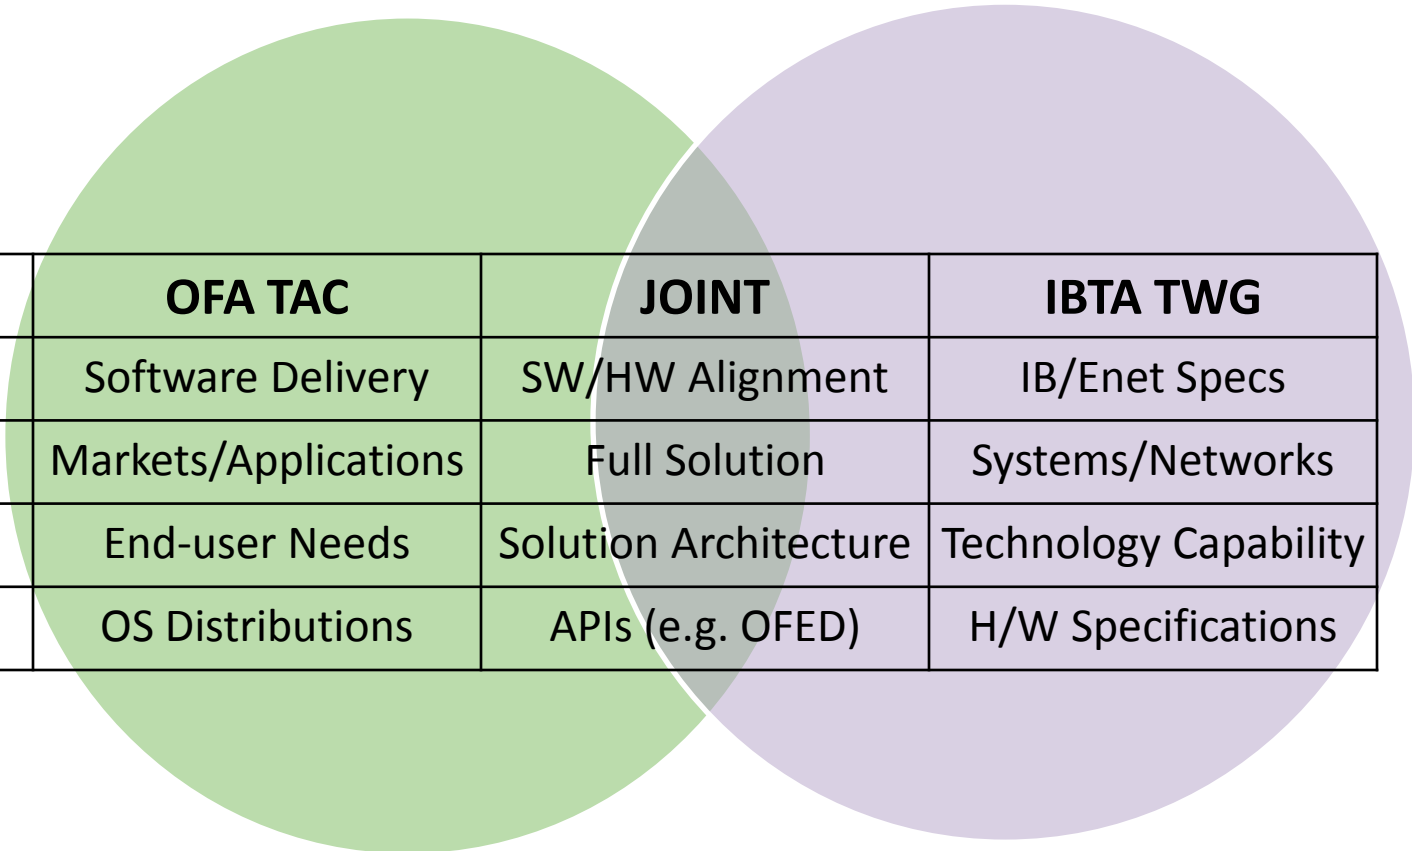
| OFA TAC | JOINT | IBTA TWG |
|---|---|---|
| Software Delivery | SW/HW Alignment | IB/Enet Specs |
| Markets/Applications | Full Solution | Systems/Networks |
| End-user Needs | Solution Architecture | Technology Capability |
| OS Distributions | APIs (e.g. OFED) | H/W Specifications |